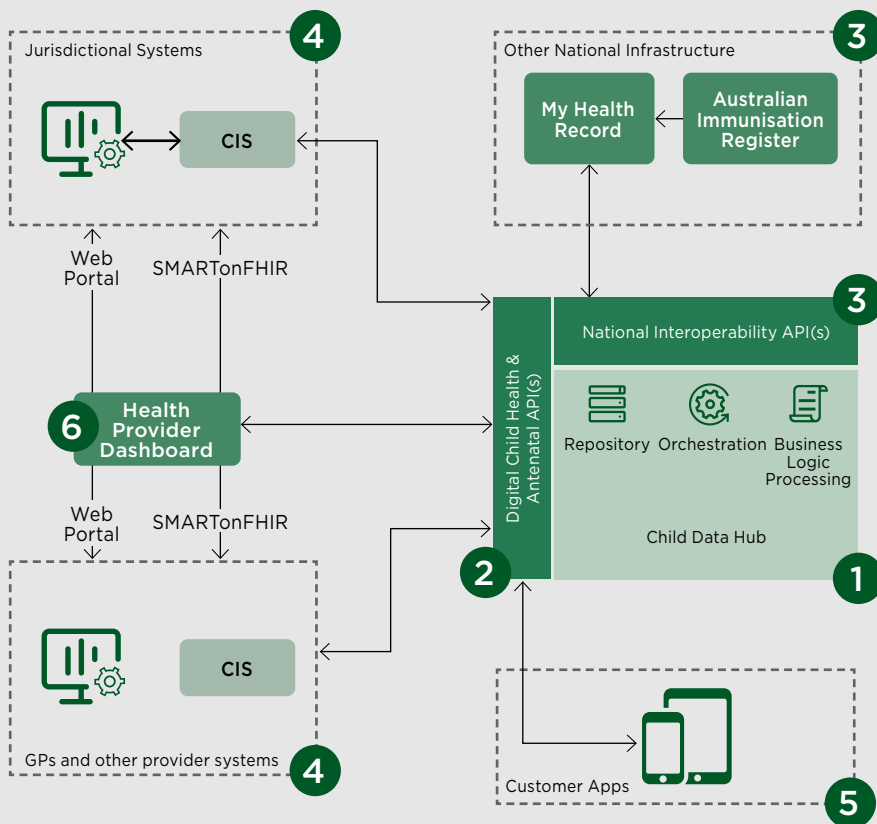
Jurisdictional Systems

4

CIS

Other National Infrastructure

3

My Health Record

Australian Immunisation Register

Web Portal

SMARTonFHIR

3

National Interoperability API(s)

Digital Child Health & Antenatal API(s)

6

Health Provider Dashboard

Repository

Orchestration

Business Logic Processing

Child Data Hub

Web Portal

SMARTonFHIR

2

1

CIS

GPs and other provider systems

4

Customer Apps

5